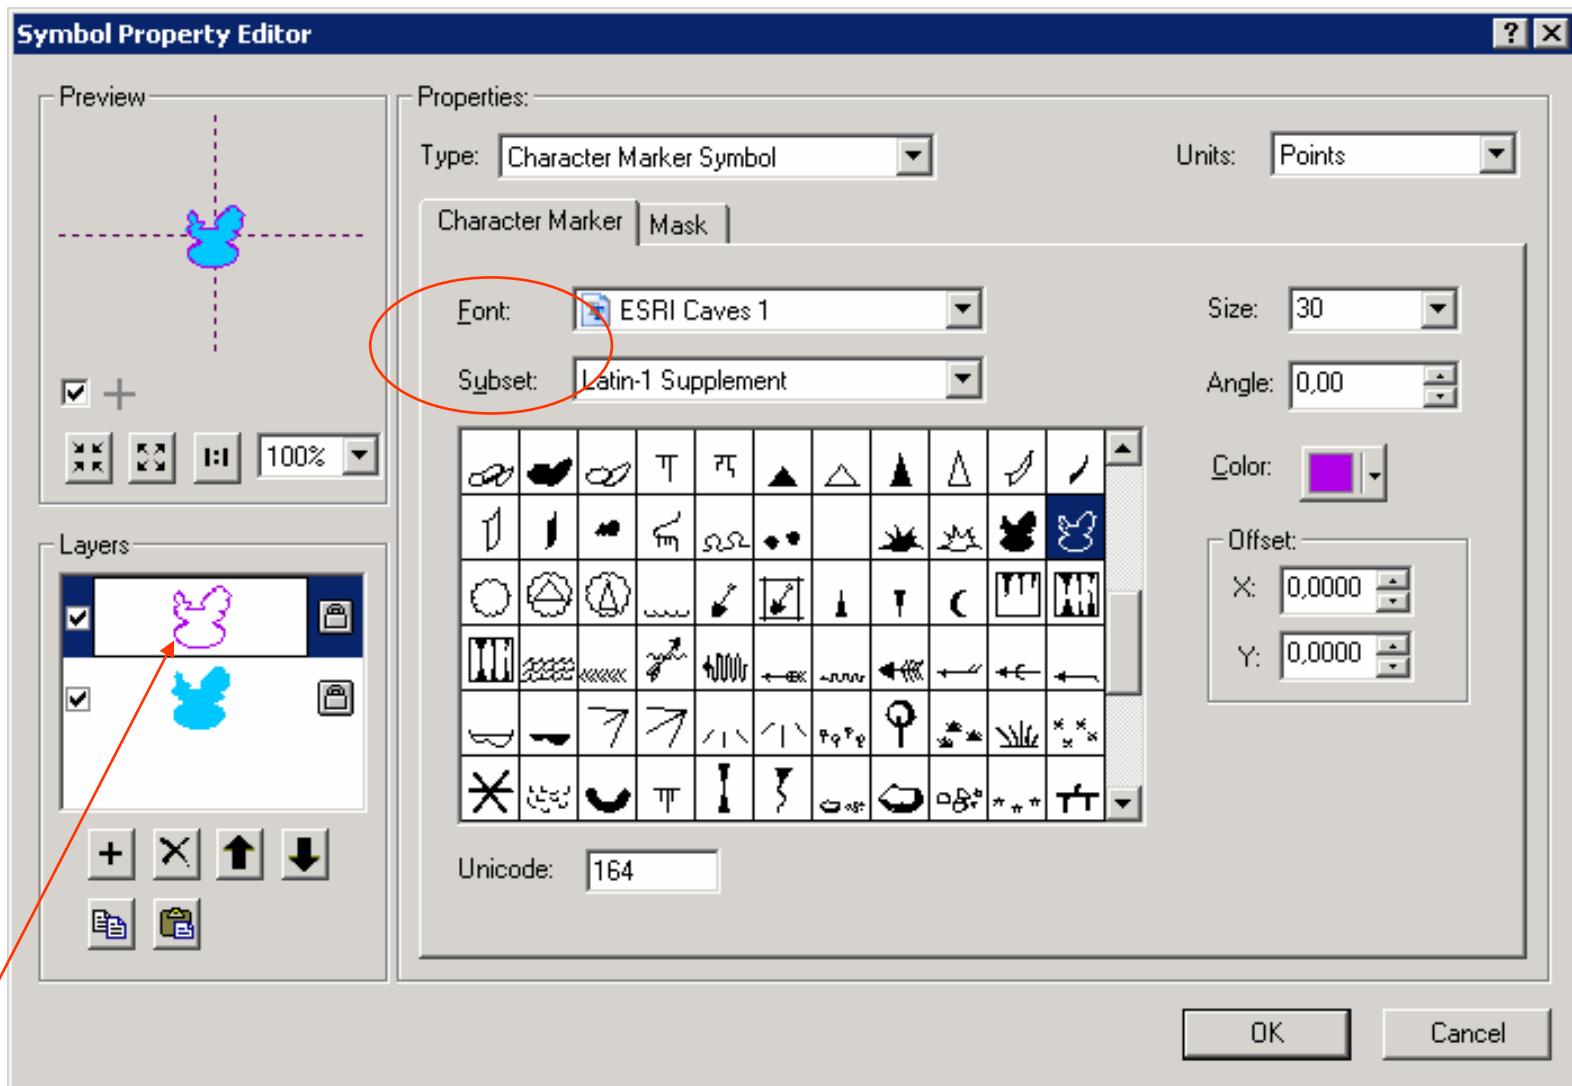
Symbol Property Editor

?

Preview

1:1

100%

Layers

Properties:

Type: Character Marker Symbol

Units: Points

Character Marker

Mask

Font: ESRI Caves 1

Subset: Latin-1 Supplement

Size: 30

Angle: 0,00

Color:

Offset:

X: 0,0000

Y: 0,0000

Unicode: 164

OK

Cancel